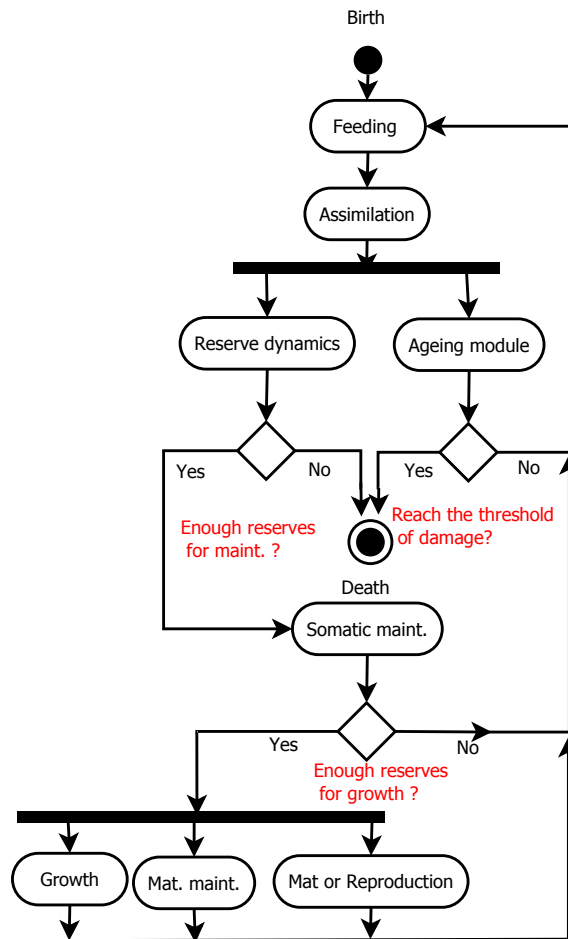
Birth

Feeding

Assimilation

Reserve dynamics

Ageing module

Yes

No

Yes

No

Enough reserves for maint. ?

Reach the threshold of damage?

Death

Somatic maint.

Yes

No

Enough reserves for growth ?

Growth

Mat. maint.

Mat or Reproduction